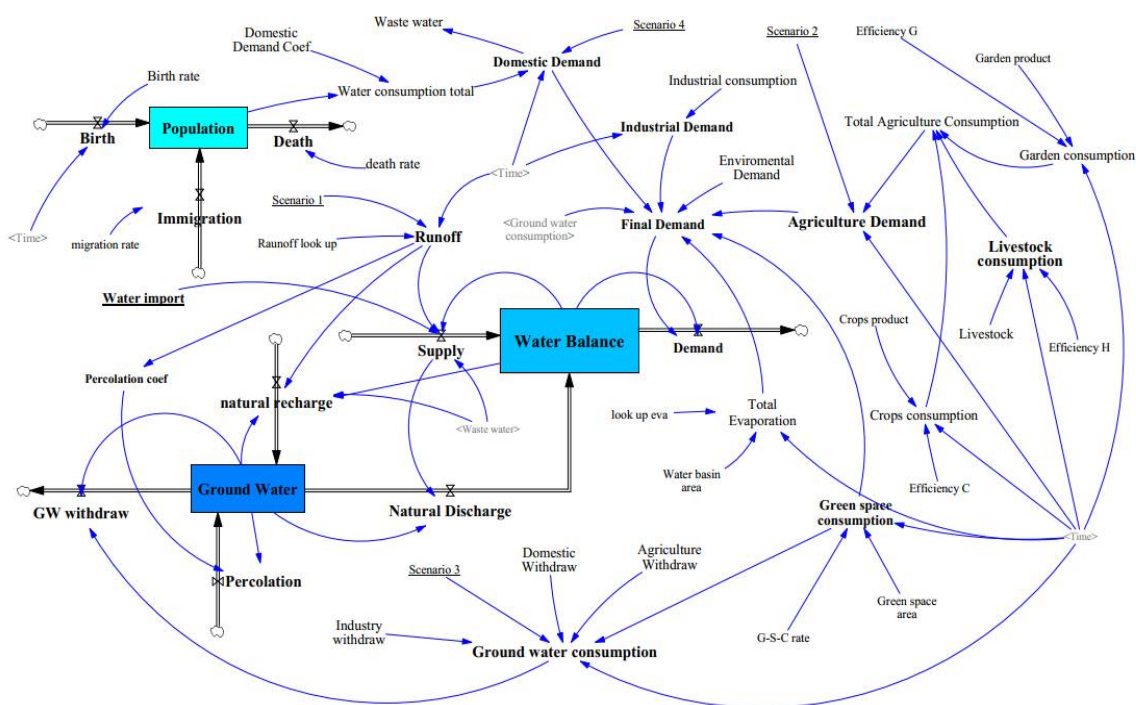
Waste water
Scenario 4
Domestic Demand Coef
Domestic Demand
Scenario 2
Efficiency G
Garden product
Birth rate
Water consumption total
Industrial consumption
Population
Birth
Death
Industrial Demand
Total Agriculture Consumption
Garden consumption
death rate
Enviromental Demand
<Time>
Scenario 1
Immigration
<Ground water consumption>
Final Demand
Agriculture Demand
<Time>
migration rate
Raunoff look up
Runoff
Livestock consumption
Water import
Water Balance
Crops product
Livestock
Supply
Demand
Efficiency H
Percolation coef
natural recharge
look up eva
Total Evaporation
Crops consumption
<Waste water>
Water basin area
Efficiency C
Ground Water
GW withdraw
Natural Discharge
Green space consumption
<Time>
Domestic Withdraw
Agriculture Withdraw
Percolation
Scenario 3
Green space area
Industry withdraw
G-S-C rate
Ground water consumption